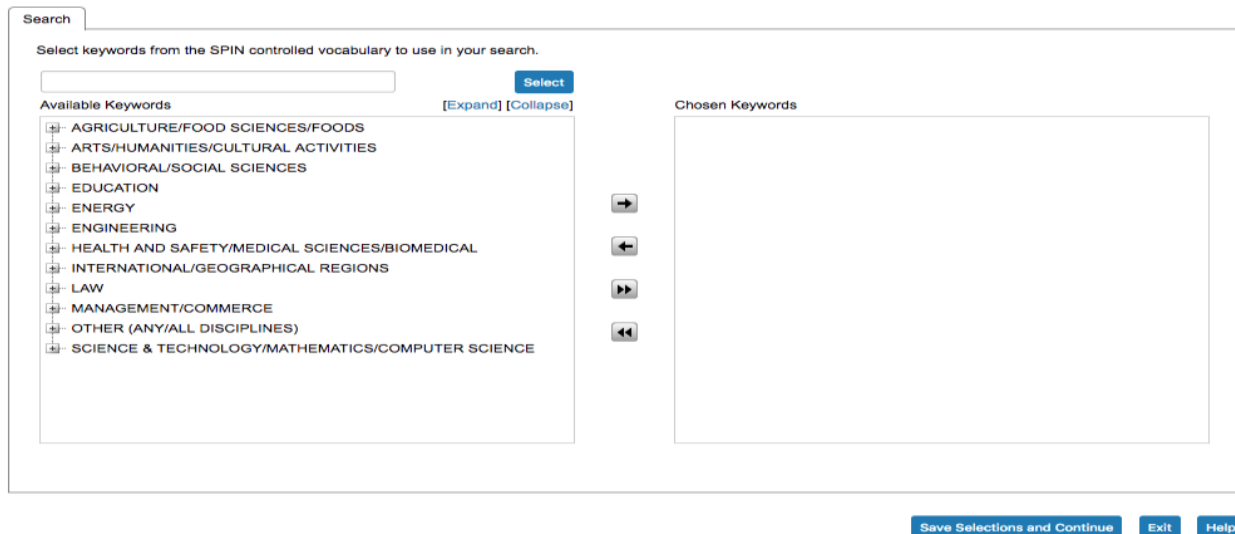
Search

Select keywords from the SPIN controlled vocabulary to use in your search.

Select

Available Keywords [Expand] [Collapse]

AGRICULTURE/FOOD SCIENCES/FOODS
ARTS/HUMANITIES/CULTURAL ACTIVITIES
BEHAVIORAL/SOCIAL SCIENCES
EDUCATION
ENERGY
ENGINEERING
HEALTH AND SAFETY/MEDICAL SCIENCES/BIOMEDICAL
INTERNATIONAL/GEOGRAPHICAL REGIONS
LAW
MANAGEMENT/COMMERCE
OTHER (ANY/ALL DISCIPLINES)
SCIENCE & TECHNOLOGY/MATHEMATICS/COMPUTER SCIENCE

Chosen Keywords

Save Selections and Continue Exit Help